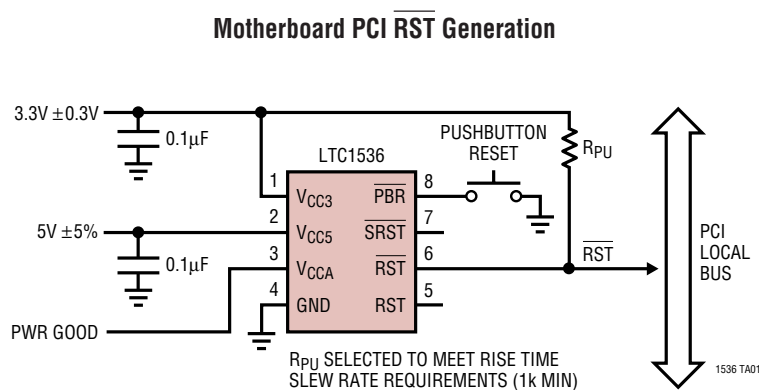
Motherboard PCI $\overline{RST}$ Generation

3.3V ±0.3V

0.1μF

LTC1536

PUSHBUTTON RESET

$R_{PU}$

1 $V_{CC3}$

$\overline{PBR}$ 8

5V ±5%

2 $V_{CC5}$

$\overline{SRST}$ 7

0.1μF

3 $V_{CCA}$

$\overline{RST}$ 6

$\overline{RST}$

PCI LOCAL BUS

4 GND

RST 5

PWR GOOD

$R_{PU}$ SELECTED TO MEET RISE TIME SLEW RATE REQUIREMENTS (1k MIN)

1536 TA01